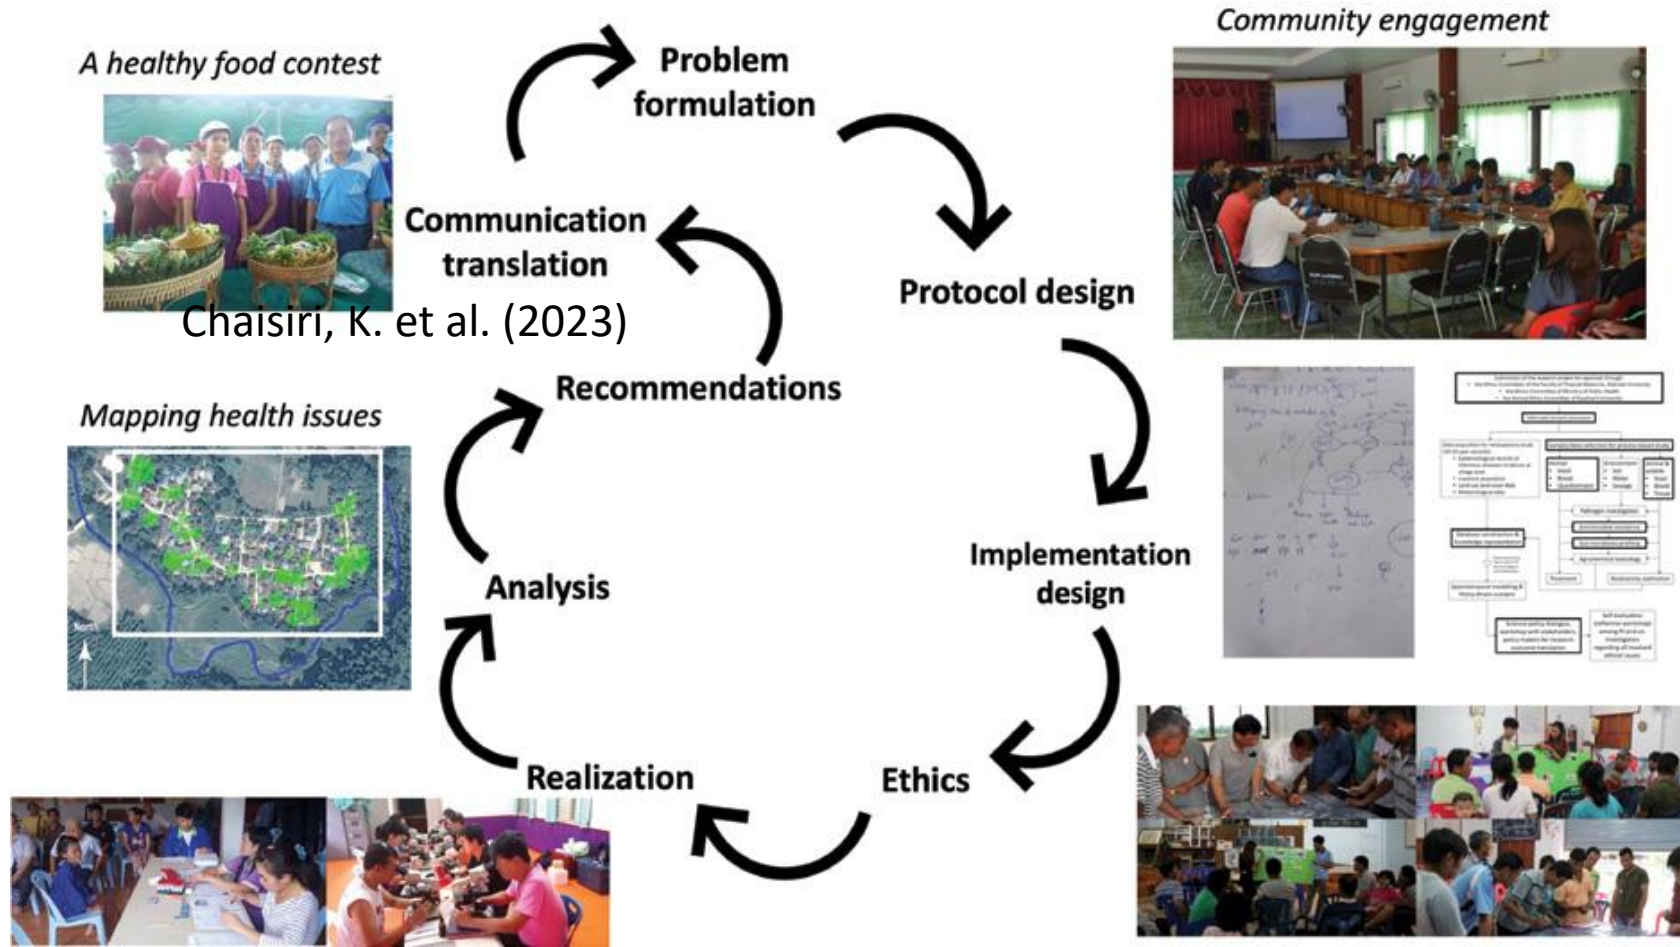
A healthy food contest

Problem formulation

Community engagement

Communication translation

Chaisiri, K. et al. (2023)

Protocol design

Recommendations

Mapping health issues

North

Analysis

Implementation design

Realization

Ethics